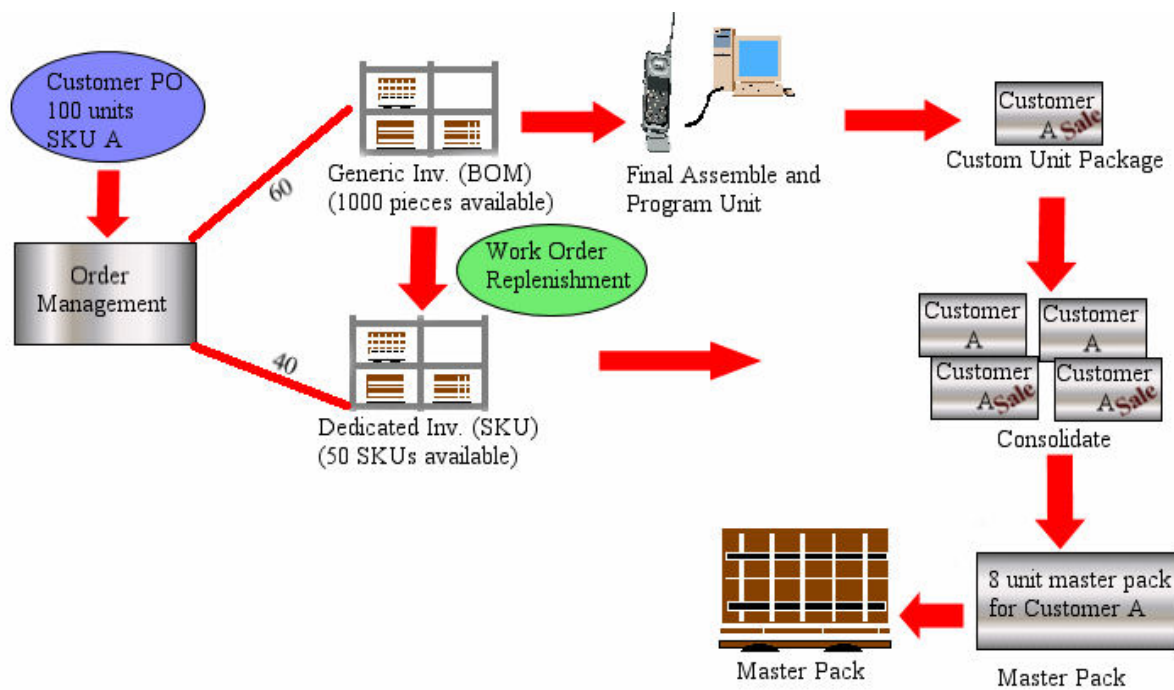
Customer PO
100 units
SKU A

Order Management

60

40

Generic Inv. (BOM)
(1000 pieces available)

Work Order Replenishment

Dedicated Inv. (SKU)
(50 SKUs available)

Final Assemble and Program Unit

Customer
A Sale

Custom Unit Package

Customer
A

Customer
A

Customer
A Sale

Customer
A Sale

Consolidate

8 unit master pack for Customer A

Master Pack

Master Pack